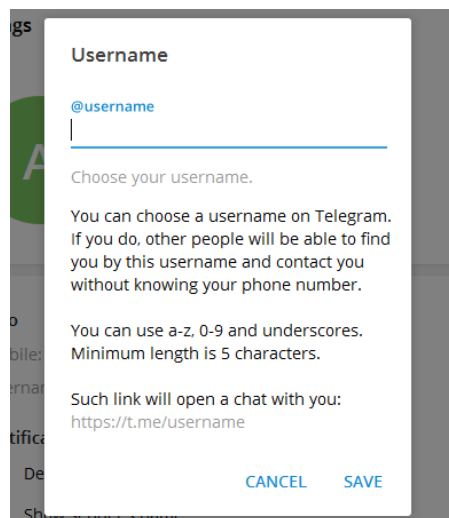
gs

A

o
bile:
rnam
tifica
De
Show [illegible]

Username

@username

Choose your username.

You can choose a username on Telegram. If you do, other people will be able to find you by this username and contact you without knowing your phone number.

You can use a-z, 0-9 and underscores. Minimum length is 5 characters.

Such link will open a chat with you:
https://t.me/username

CANCEL SAVE